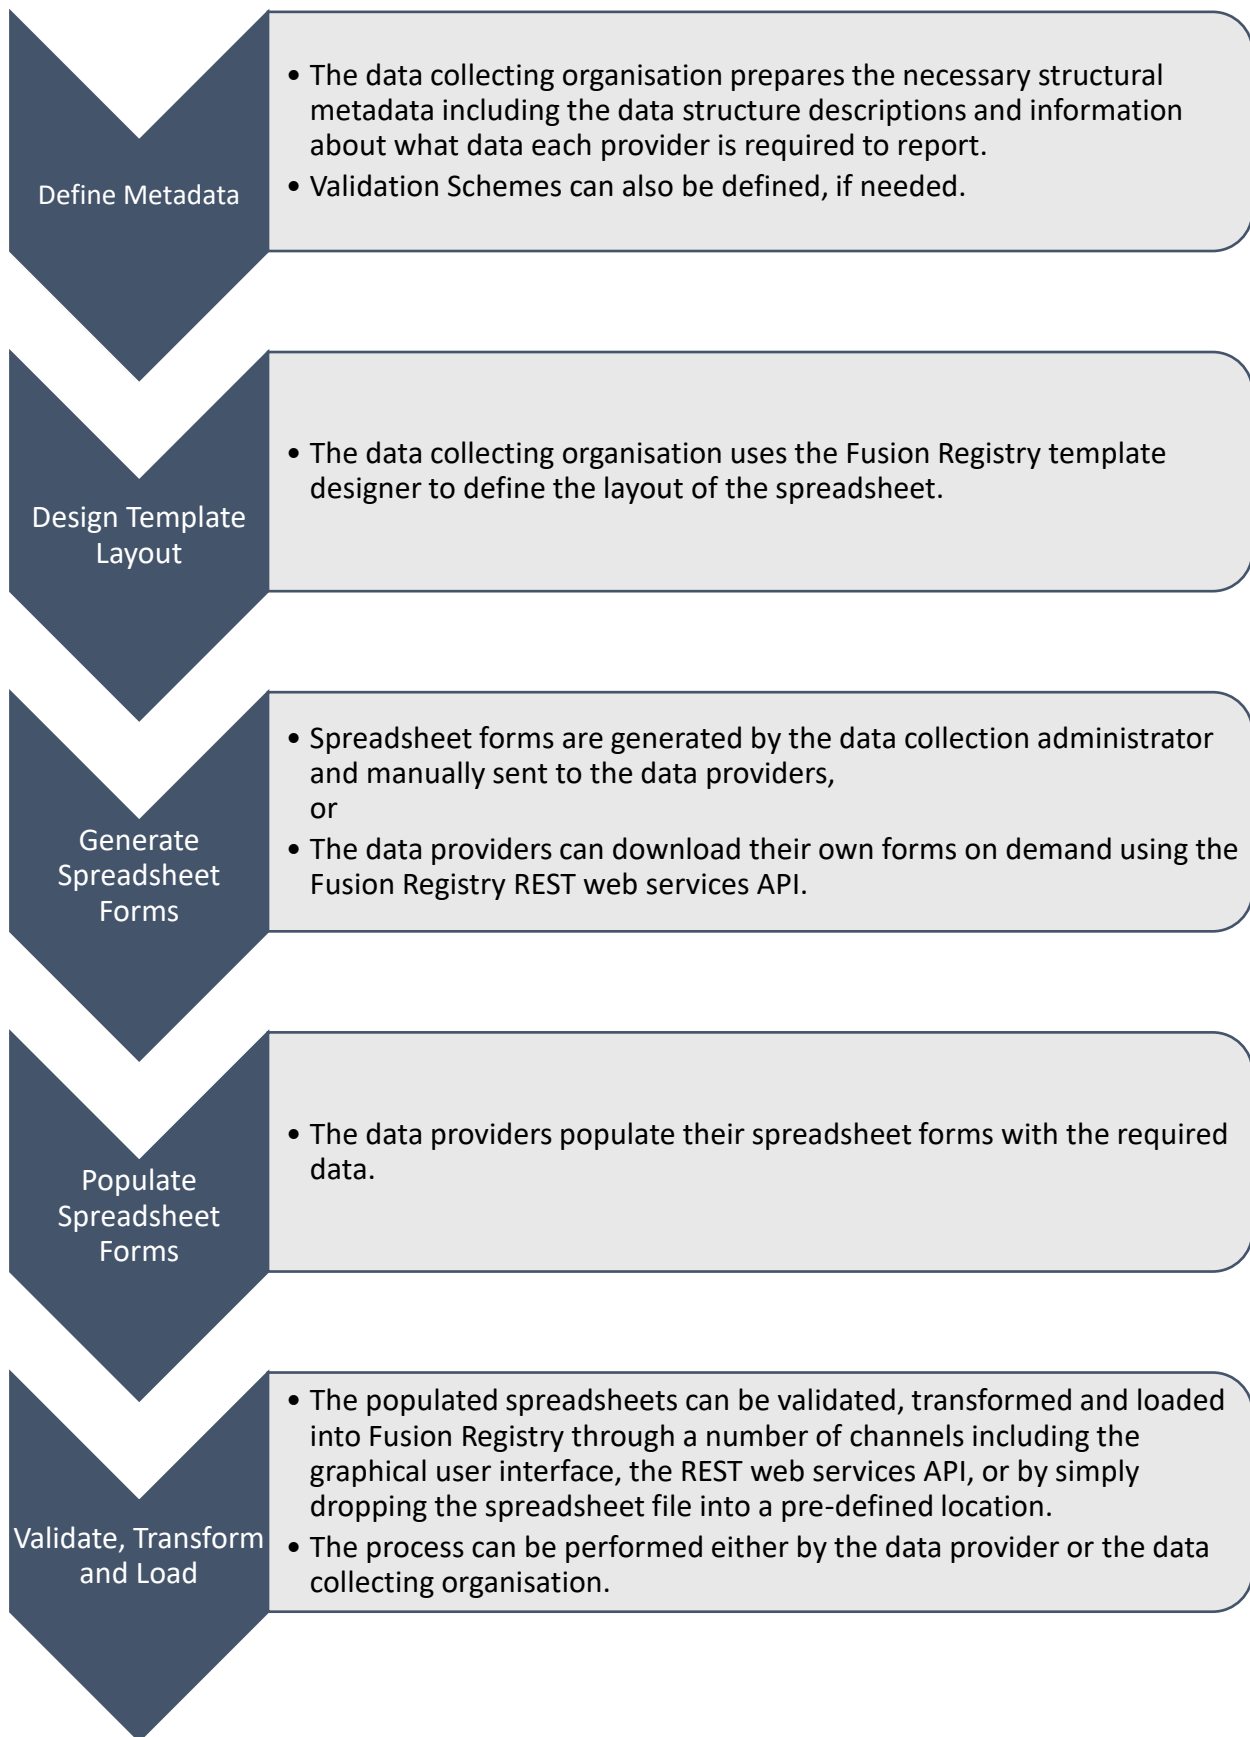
Define Metadata

• The data collecting organisation prepares the necessary structural metadata including the data structure descriptions and information about what data each provider is required to report.
• Validation Schemes can also be defined, if needed.

Design Template Layout

• The data collecting organisation uses the Fusion Registry template designer to define the layout of the spreadsheet.

Generate Spreadsheet Forms

• Spreadsheet forms are generated by the data collection administrator and manually sent to the data providers,
or
• The data providers can download their own forms on demand using the Fusion Registry REST web services API.

Populate Spreadsheet Forms

• The data providers populate their spreadsheet forms with the required data.

Validate, Transform and Load

• The populated spreadsheets can be validated, transformed and loaded into Fusion Registry through a number of channels including the graphical user interface, the REST web services API, or by simply dropping the spreadsheet file into a pre-defined location.
• The process can be performed either by the data provider or the data collecting organisation.